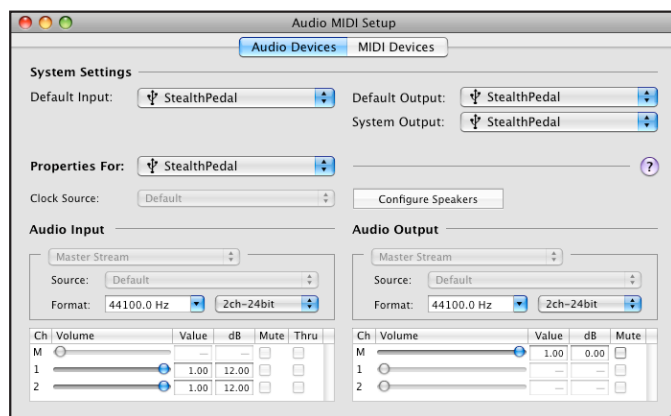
Audio MIDI Setup

Audio Devices | MIDI Devices

System Settings

Default Input: StealthPedal

Default Output: StealthPedal

System Output: StealthPedal

Properties For: StealthPedal

?

Clock Source: Default

Configure Speakers

Audio Input

Master Stream

Source: Default

Format: 44100.0 Hz 2ch-24bit

| Ch | Volume | Value | dB | Mute | Thru |
|---|---|---|---|---|---|
| M | | — | — | | |
| 1 | | 1.00 | 12.00 | | |
| 2 | | 1.00 | 12.00 | | |

Audio Output

Master Stream

Source: Default

Format: 44100.0 Hz 2ch-24bit

| Ch | Volume | Value | dB | Mute |
|---|---|---|---|---|
| M | | 1.00 | 0.00 | |
| 1 | | — | — | |
| 2 | | — | — | |